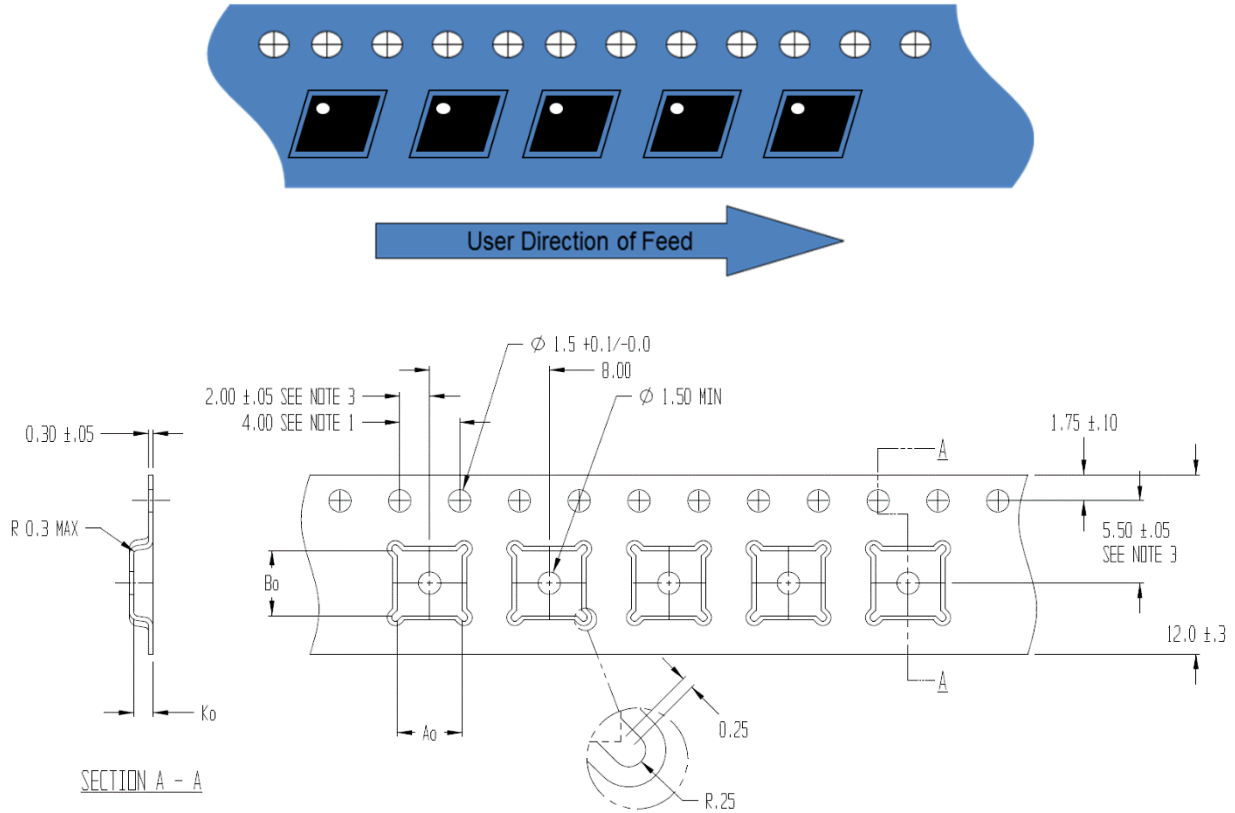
User Direction of Feed

$\varnothing$ 1.5 +0.1/-0.0

8.00

2.00 ±.05 SEE NOTE 3

4.00 SEE NOTE 1

$\varnothing$ 1.50 MIN

0.30 ±.05

1.75 ±.10

A

R 0.3 MAX

5.50 ±.05
SEE NOTE 3

Bo

12.0 ±.3

A

Ko

Ao

0.25

SECTION A - A

R.25